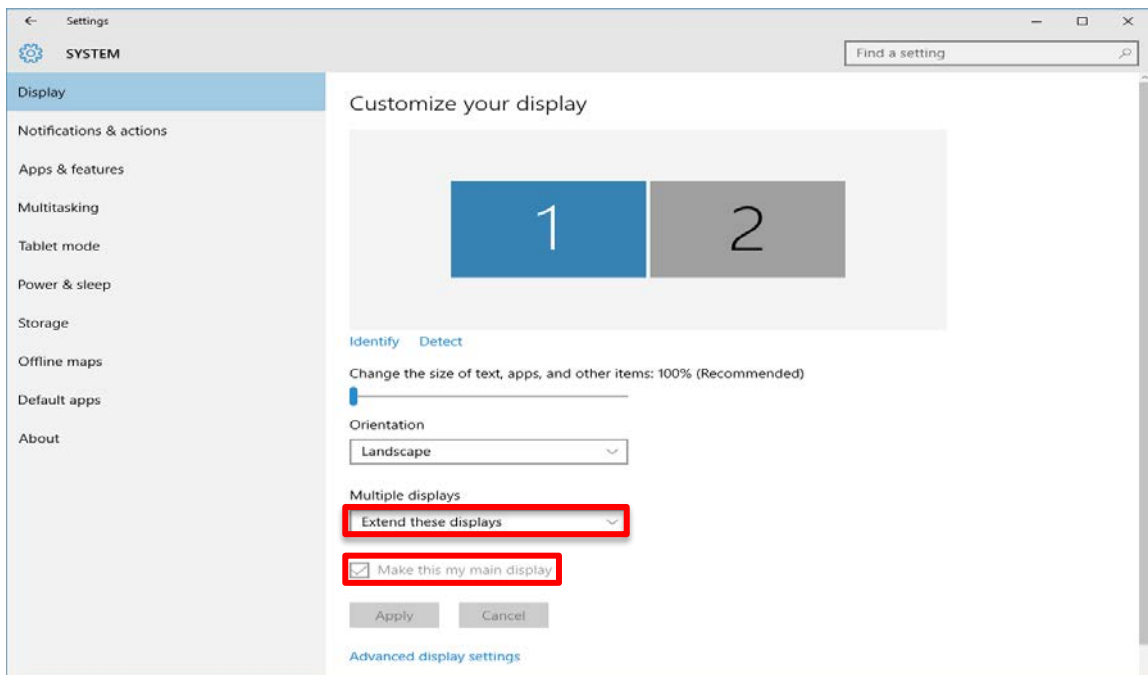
← Settings

SYSTEM

Find a setting

Display

Notifications & actions

Apps & features

Multitasking

Tablet mode

Power & sleep

Storage

Offline maps

Default apps

About

Customize your display

1

2

Identify Detect

Change the size of text, apps, and other items: 100% (Recommended)

Orientation

Landscape

Multiple displays

Extend these displays

Make this my main display

Apply

Cancel

Advanced display settings